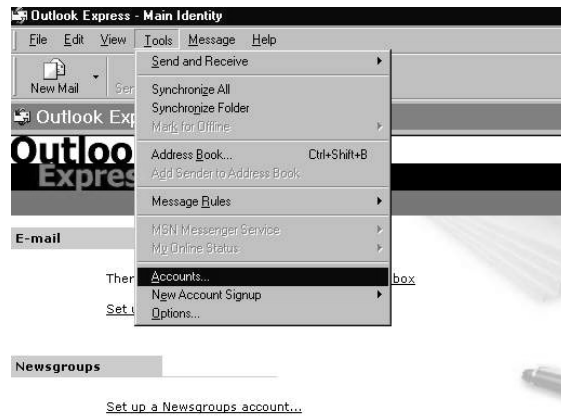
Outlook Express - Main Identity

File Edit View Tools Message Help

New Mail Ser

Outlook Exp

Outloo
Expres

E-mail

Ther box

Set u

Newsgroups

Set up a Newsgroups account...

Send and Receive
Synchronize All
Synchronize Folder
Mark for Offline
Address Book... Ctrl+Shift+B
Add Sender to Address Book
Message Rules
MSN Messenger Service
My Online Status
Accounts...
New Account Signup
Options...